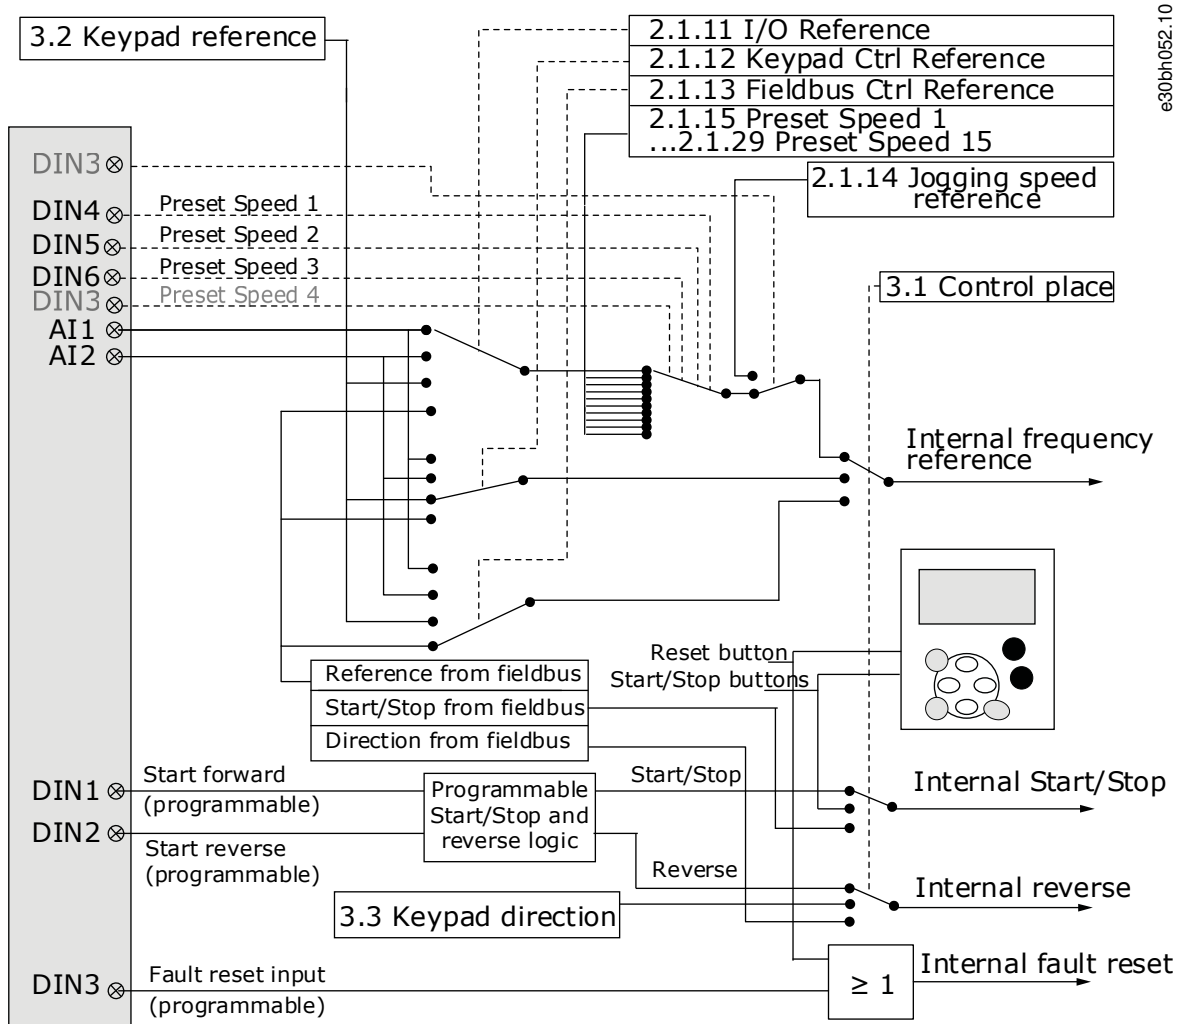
3.2 Keypad reference

2.1.11 I/O Reference
2.1.12 Keypad Ctrl Reference
2.1.13 Fieldbus Ctrl Reference
2.1.15 Preset Speed 1
...2.1.29 Preset Speed 15

e30bh052.10

DIN3
DIN4
DIN5
DIN6
DIN3
AI1
AI2

Preset Speed 1
Preset Speed 2
Preset Speed 3
Preset Speed 4

2.1.14 Jogging speed reference

3.1 Control place

Internal frequency reference

Reset button
Start/Stop buttons

Reference from fieldbus
Start/Stop from fieldbus
Direction from fieldbus

DIN1
Start forward
(programmable)
DIN2
Start reverse
(programmable)

Programmable Start/Stop and reverse logic

Start/Stop
Internal Start/Stop
Reverse
Internal reverse

3.3 Keypad direction

DIN3
Fault reset input
(programmable)

$\geq 1$
Internal fault reset